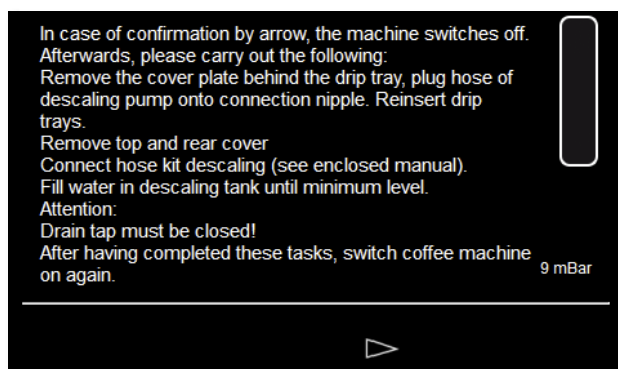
In case of confirmation by arrow, the machine switches off.
Afterwards, please carry out the following:
Remove the cover plate behind the drip tray, plug hose of descaling pump onto connection nipple. Reinsert drip trays.
Remove top and rear cover
Connect hose kit descaling (see enclosed manual).
Fill water in descaling tank until minimum level.
Attention:
Drain tap must be closed!
After having completed these tasks, switch coffee machine on again.

9 mBar